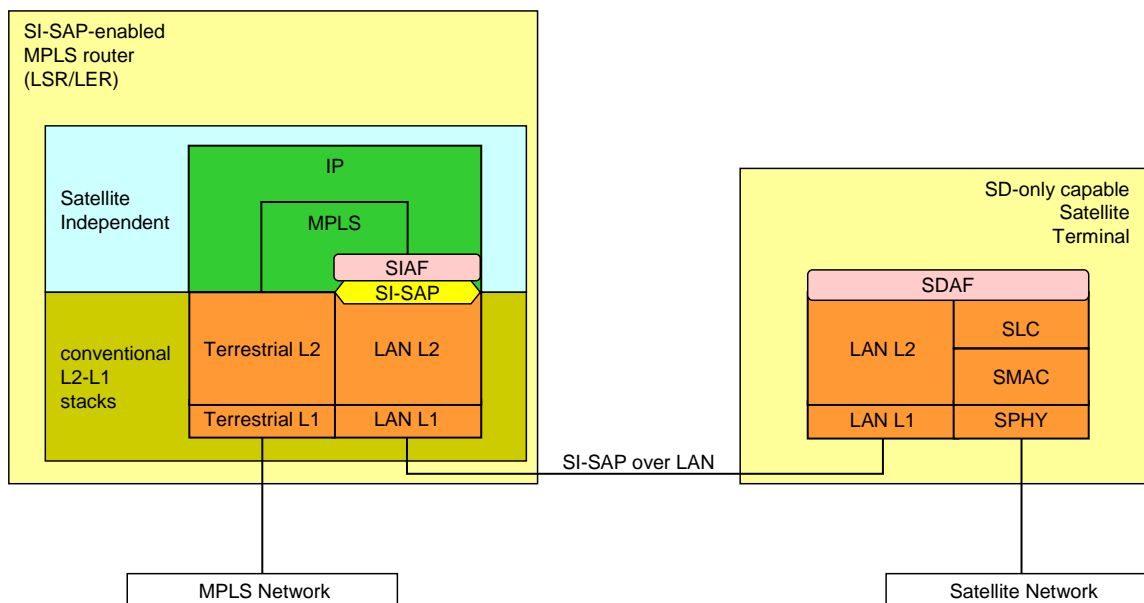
SI-SAP-enabled MPLS router (LSR/LER)

Satellite Independent

conventional L2-L1 stacks

IP

MPLS

SIAF

SI-SAP

Terrestrial L2

LAN L2

Terrestrial L1

LAN L1

SD-only capable Satellite Terminal

SDAF

LAN L2

SLC

SMAC

LAN L1

SPHY

SI-SAP over LAN

MPLS Network

Satellite Network